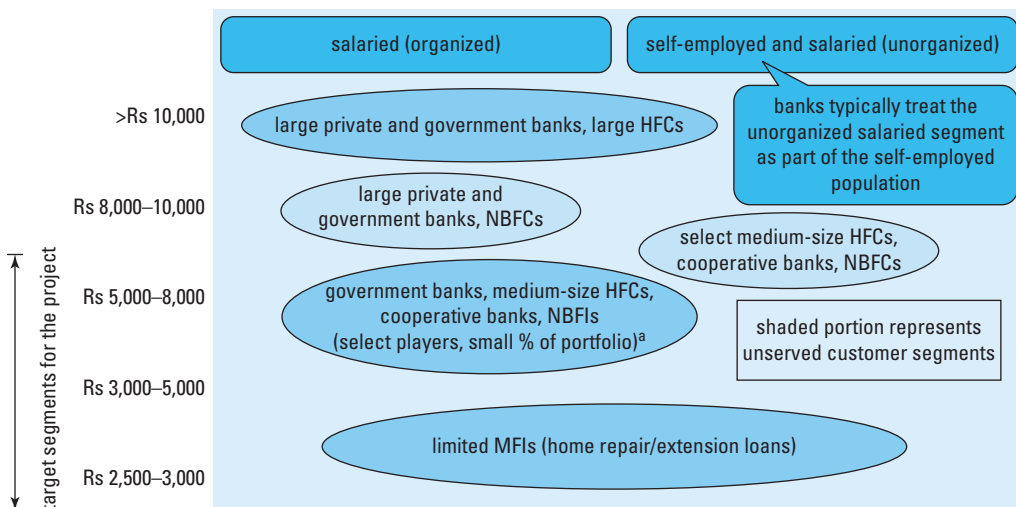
salaried (organized)

self-employed and salaried (unorganized)

banks typically treat the unorganized salaried segment as part of the self-employed population

>Rs 10,000

large private and government banks, large HFCs

Rs 8,000–10,000

large private and government banks, NBFCs

select medium-size HFCs, cooperative banks, NBFCs

Rs 5,000–8,000

government banks, medium-size HFCs, cooperative banks, NBFIs (select players, small % of portfolio)$^{a}$

shaded portion represents unserved customer segments

Rs 3,000–5,000

limited MFIs (home repair/extension loans)

Rs 2,500–3,000

target segments for the project